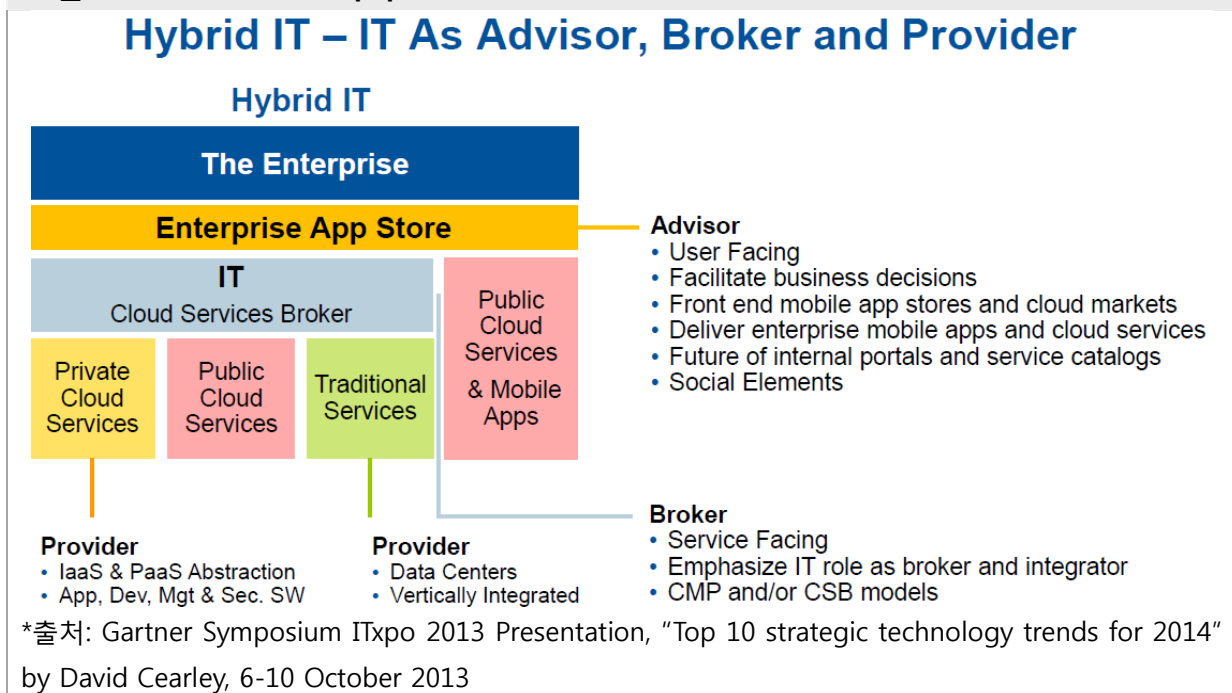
Hybrid IT – IT As Advisor, Broker and Provider

Hybrid IT

The Enterprise

Enterprise App Store

IT
Cloud Services Broker

Public Cloud Services & Mobile Apps

Private Cloud Services

Public Cloud Services

Traditional Services

Advisor
• User Facing
• Facilitate business decisions
• Front end mobile app stores and cloud markets
• Deliver enterprise mobile apps and cloud services
• Future of internal portals and service catalogs
• Social Elements

Broker
• Service Facing
• Emphasize IT role as broker and integrator
• CMP and/or CSB models

Provider
• IaaS & PaaS Abstraction
• App, Dev, Mgt & Sec. SW

Provider
• Data Centers
• Vertically Integrated

*출처: Gartner Symposium ITxpo 2013 Presentation, "Top 10 strategic technology trends for 2014" by David Cearley, 6-10 October 2013